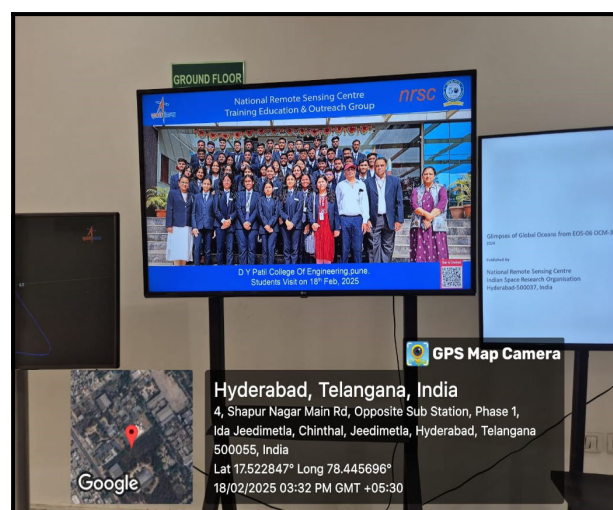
GROUND FLOOR

National Remote Sensing Centre
Training Education & Outreach Group

nrsc

D Y Patil College Of Engineering,pune,
Students Visit on 18th Feb, 2025

Glimpses of Global Oceans from EOS-06 OCM-3

Published by
National Remote Sensing Centre
Indian Space Research Organisation
Hyderabad-500037, India

GPS Map Camera

Hyderabad, Telangana, India
4, Shapur Nagar Main Rd, Opposite Sub Station, Phase 1, Ida Jeedimetla, Chinthal, Jeedimetla, Hyderabad, Telangana 500055, India
Lat 17.522847° Long 78.445696°
18/02/2025 03:32 PM GMT +05:30

Google